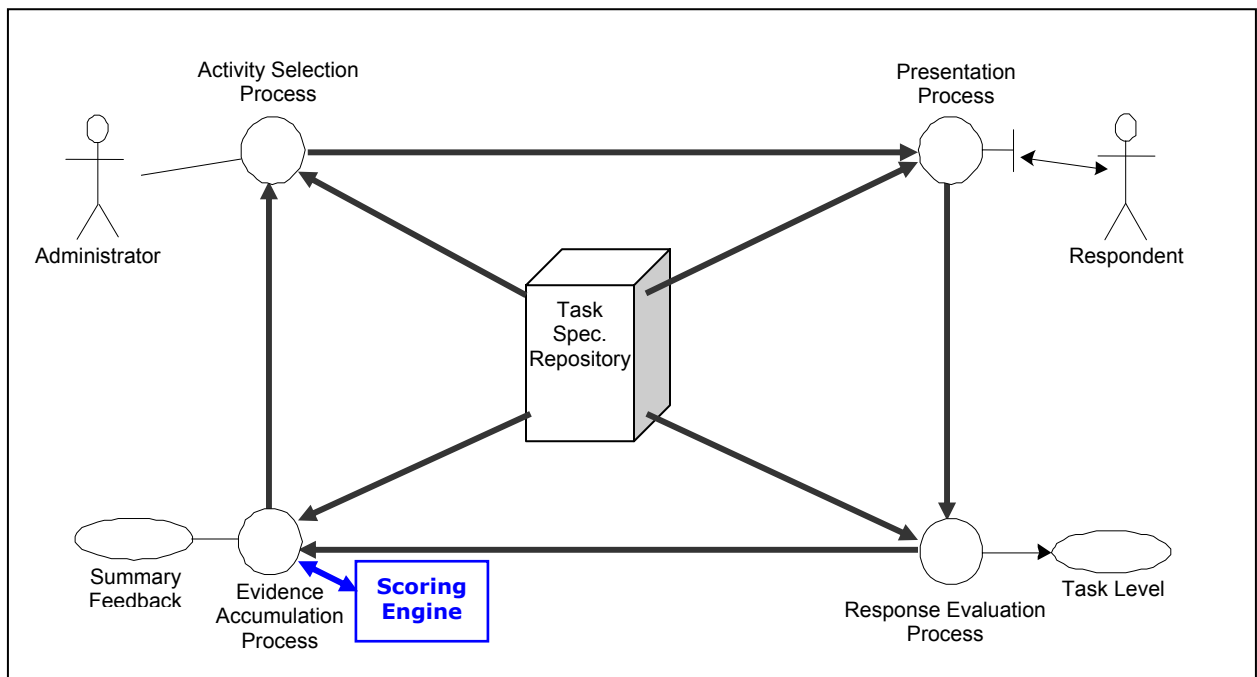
Activity Selection Process

Presentation Process

Administrator

Respondent

Task Spec. Repository

Summary Feedback

Evidence Accumulation Process

Scoring Engine

Response Evaluation Process

Task Level